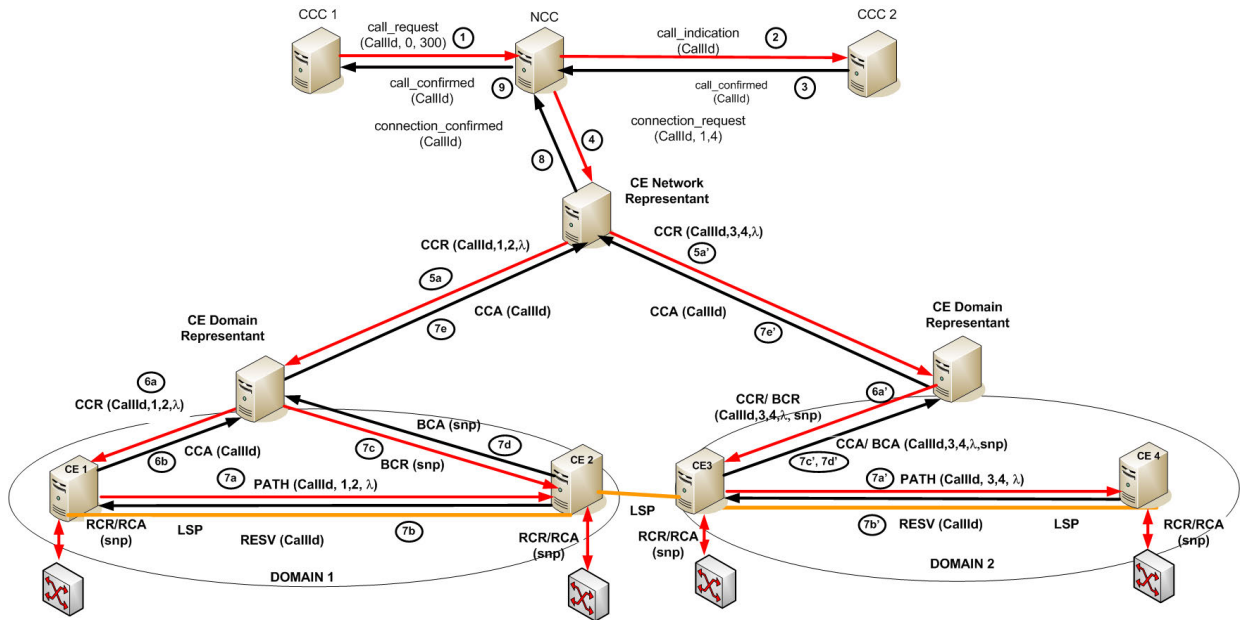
CCC 1

call_request (CallId, 0, 300)

1

NCC

call_indication (CallId)

2

CCC 2

call_confirmed (CallId)

9

call_confirmed (CallId)

3

connection_confirmed (CallId)

connection_request (CallId, 1,4)

4

8

CE Network Representant

CCR (CallId,1,2,$\lambda$)

5a

CCR (CallId,3,4,$\lambda$)

5a'

CCA (CallId)

7e

CCA (CallId)

7e'

CE Domain Representant

CE Domain Representant

6a

CCR (CallId,1,2,$\lambda$)

6a'

CCR/ BCR (CallId,3,4,$\lambda$, snp)

BCA (snp)

7d

7c

BCR (snp)

CCA (CallId)

6b

CCA/ BCA (CallId,3,4,$\lambda$,snp)

7c', 7d'

CE 1

CE 2

CE3

CE 4

7a

PATH (CallId, 1,2, $\lambda$)

7a'

PATH (CallId, 3,4, $\lambda$)

RCR/RCA (snp)

LSP

RESV (CallId)

7b

RCR/RCA (snp)

LSP

RCR/RCA (snp)

7b'

RESV (CallId)

LSP

RCR/RCA (snp)

DOMAIN 1

DOMAIN 2